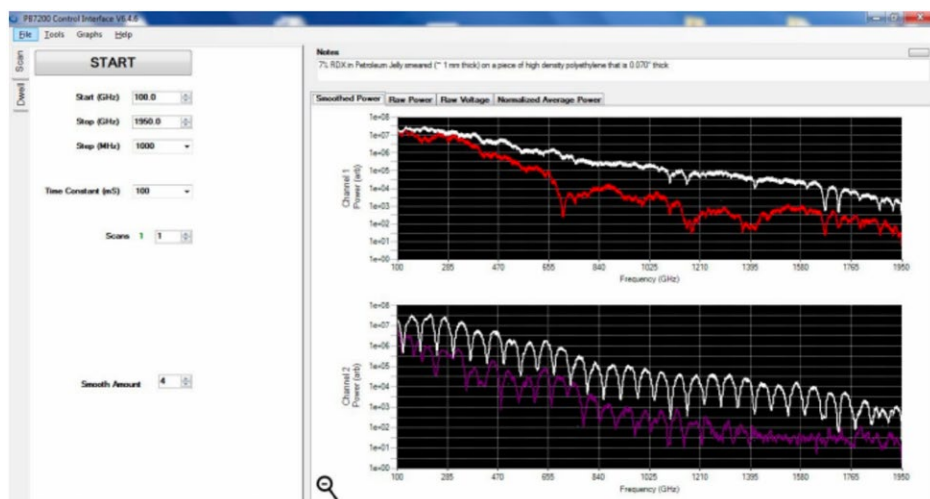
PB7200 Control Interface V6.4.6

File Tools Graphs Help

Scan

Dwell

START

Start (GHz) 100.0

Stop (GHz) 1950.0

Step (MHz) 1000

Time Constant (mS) 100

Scans 1 1

Smooth Amount 4

Notes

7% RDX in Petroleum Jelly smeared (~ 1 mm thick) on a piece of high density polyethylene that is 0.070" thick

Smoothed Power | Raw Power | Raw Voltage | Normalized Average Power

Channel 1 Power (arb)

1e+08
1e+07
1e+06
1e+05
1e+04
1e+03
1e+02
1e+01
1e+00

100 285 470 655 840 1025 1210 1395 1580 1765 1950

Frequency (GHz)

Channel 2 Power (arb)

1e+08
1e+07
1e+06
1e+05
1e+04
1e+03
1e+02
1e+01
1e+00

100 285 470 655 840 1025 1210 1395 1580 1765 1950

Frequency (GHz)